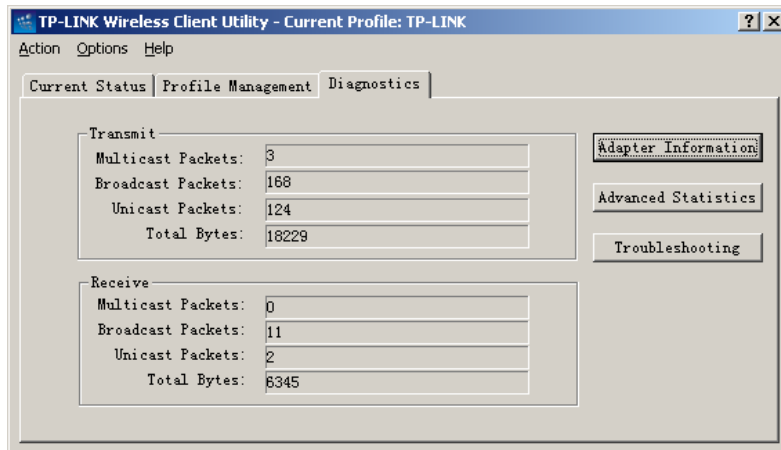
TP-LINK Wireless Client Utility - Current Profile: TP-LINK

?  X

Action  Options  Help

Current Status | Profile Management | Diagnostics

Transmit

Multicast Packets: 3

Broadcast Packets: 168

Unicast Packets: 124

Total Bytes: 18229

Receive

Multicast Packets: 0

Broadcast Packets: 11

Unicast Packets: 2

Total Bytes: 6345

Adapter Information

Advanced Statistics

Troubleshooting